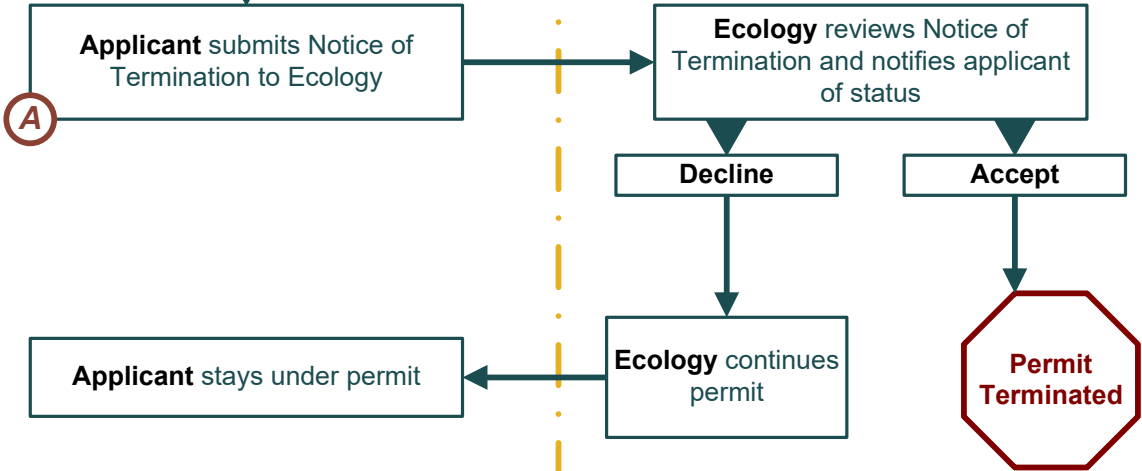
A

**Applicant** submits Notice of Termination to Ecology

**Ecology** reviews Notice of Termination and notifies applicant of status

**Decline**

**Accept**

**Ecology** continues permit

**Applicant** stays under permit

**Permit Terminated**